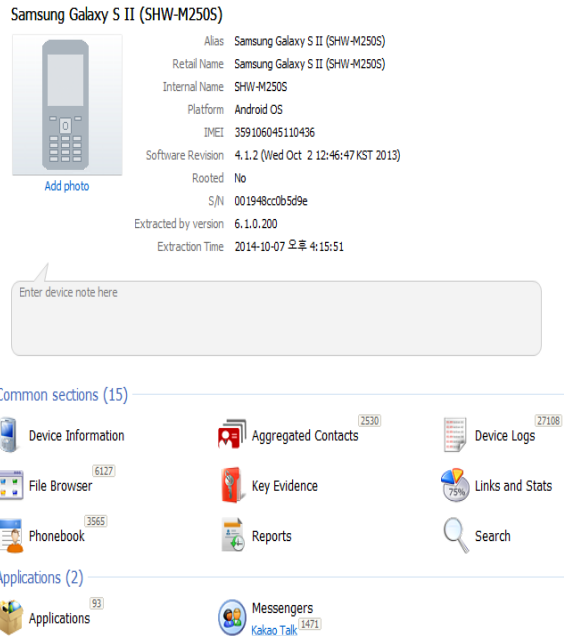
Samsung Galaxy S II (SHW-M250S)

Add photo

| | |
|---|---|
| Alias | Samsung Galaxy S II (SHW-M250S) |
| Retail Name | Samsung Galaxy S II (SHW-M250S) |
| Internal Name | SHW-M250S |
| Platform | Android OS |
| IMEI | 359106045110436 |
| Software Revision | 4.1.2 (Wed Oct 2 12:46:47 KST 2013) |
| Rooted | No |
| S/N | 001948cc0b5d9e |
| Extracted by version | 6.1.0.200 |
| Extraction Time | 2014-10-07 오후 4:15:51 |

Enter device note here

Common sections (15)

Device Information

2530 Aggregated Contacts

27108 Device Logs

6127 File Browser

Key Evidence

75% Links and Stats

3565 Phonebook

Reports

Search

Applications (2)

93 Applications

Messengers
Kakao Talk 1471